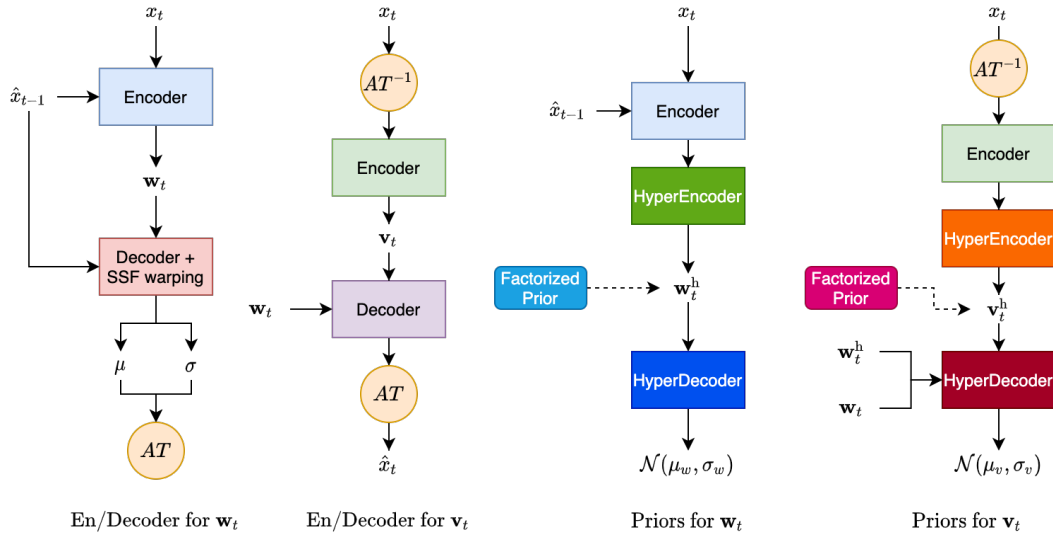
$x_t$

$\hat{x}_{t-1}$

Encoder

$\mathbf{w}_t$

Decoder + SSF warping

$\mu$ $\sigma$

$AT$

En/Decoder for $\mathbf{w}_t$

$x_t$

$AT^{-1}$

Encoder

$\mathbf{v}_t$

$\mathbf{w}_t$

Decoder

$AT$

$\hat{x}_t$

En/Decoder for $\mathbf{v}_t$

$x_t$

$\hat{x}_{t-1}$

Encoder

HyperEncoder

Factorized Prior

$\mathbf{w}_t^{\mathrm{h}}$

HyperDecoder

$\mathcal{N}(\mu_w, \sigma_w)$

Priors for $\mathbf{w}_t$

$x_t$

$AT^{-1}$

Encoder

HyperEncoder

Factorized Prior

$\mathbf{v}_t^{\mathrm{h}}$

$\mathbf{w}_t^{\mathrm{h}}$

$\mathbf{w}_t$

HyperDecoder

$\mathcal{N}(\mu_v, \sigma_v)$

Priors for $\mathbf{v}_t$